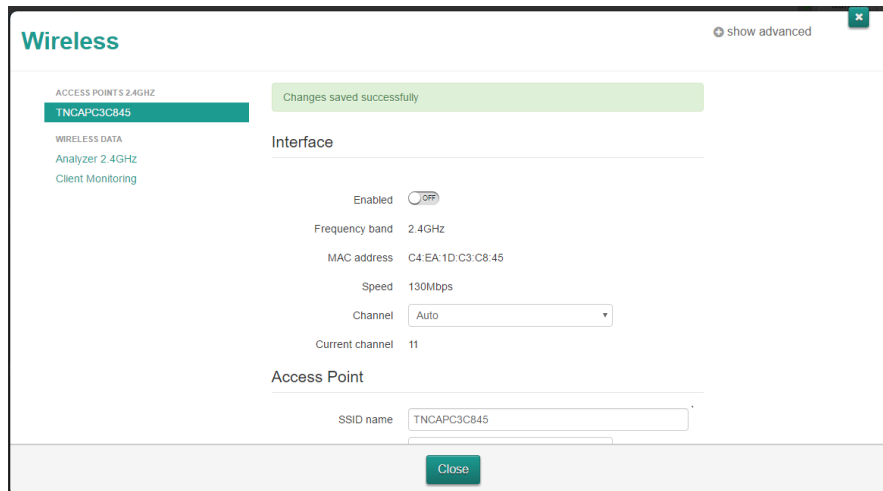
Wireless

show advanced

ACCESS POINTS 2.4GHZ
TNCAPC3C845
WIRELESS DATA
Analyzer 2.4GHz
Client Monitoring

Changes saved successfully

Interface

Enabled OFF
Frequency band 2.4GHz
MAC address C4:EA:1D:C3:C8:45
Speed 130Mbps
Channel Auto
Current channel 11

Access Point

SSID name TNCAPC3C845

Close